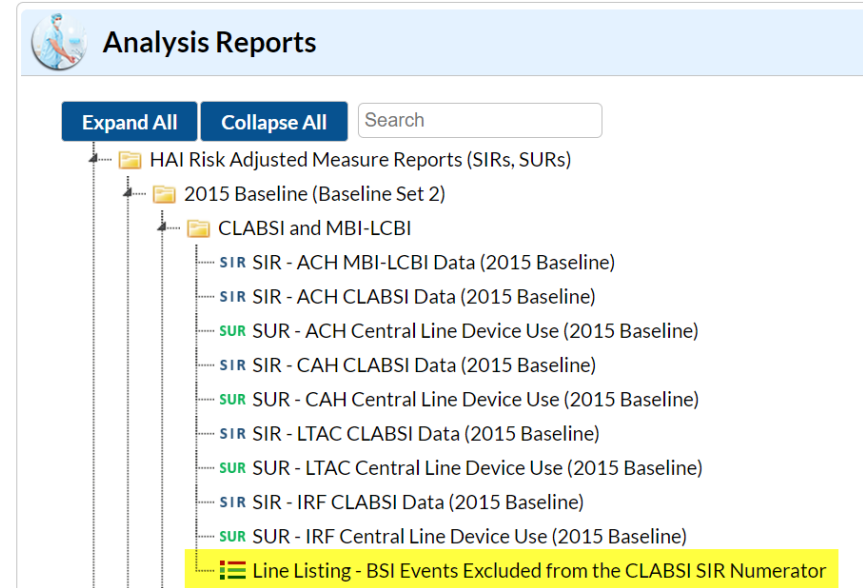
Analysis Reports

Expand All Collapse All Search

HAI Risk Adjusted Measure Reports (SIRs, SURs)
2015 Baseline (Baseline Set 2)
CLABSI and MBI-LCBI
SIR SIR - ACH MBI-LCBI Data (2015 Baseline)
SIR SIR - ACH CLABSI Data (2015 Baseline)
SUR SUR - ACH Central Line Device Use (2015 Baseline)
SIR SIR - CAH CLABSI Data (2015 Baseline)
SUR SUR - CAH Central Line Device Use (2015 Baseline)
SIR SIR - LTAC CLABSI Data (2015 Baseline)
SUR SUR - LTAC Central Line Device Use (2015 Baseline)
SIR SIR - IRF CLABSI Data (2015 Baseline)
SUR SUR - IRF Central Line Device Use (2015 Baseline)
Line Listing - BSI Events Excluded from the CLABSI SIR Numerator